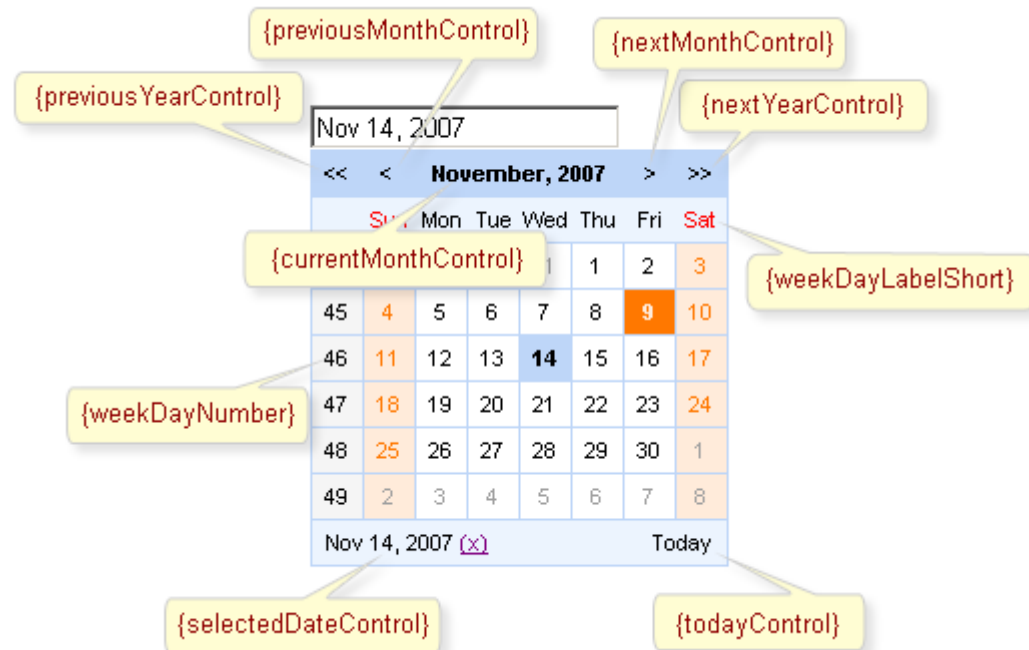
{previousMonthControl}

{nextMonthControl}

{previousYearControl}

{nextYearControl}

Nov 14, 2007

| << | < | November, 2007 | | | > | >> |
|---|---|---|---|---|---|---|
| | S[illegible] | Mon | Tue | Wed | Thu | Fri | Sat |
| | | | | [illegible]1 | 1 | 2 | 3 |
| 45 | 4 | 5 | 6 | 7 | 8 | 9 | 10 |
| 46 | 11 | 12 | 13 | 14 | 15 | 16 | 17 |
| 47 | 18 | 19 | 20 | 21 | 22 | 23 | 24 |
| 48 | 25 | 26 | 27 | 28 | 29 | 30 | 1 |
| 49 | 2 | 3 | 4 | 5 | 6 | 7 | 8 |

{currentMonthControl}

{weekDayLabelShort}

{weekDayNumber}

Nov 14, 2007 (x) Today

{selectedDateControl}

{todayControl}